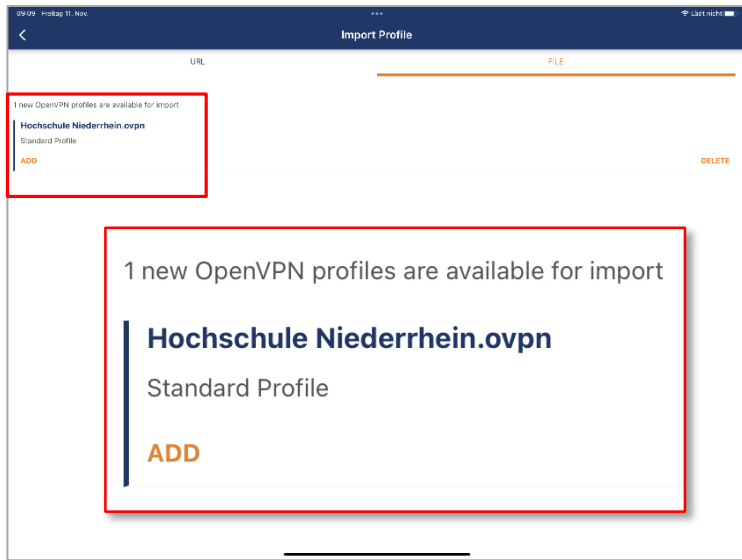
09:09 Freitag 11. Nov.

Lädt nicht

Import Profile

URL

FILE

1 new OpenVPN profiles are available for import

Hochschule Niederrhein.ovpn

Standard Profile

ADD

DELETE

1 new OpenVPN profiles are available for import

Hochschule Niederrhein.ovpn

Standard Profile

ADD